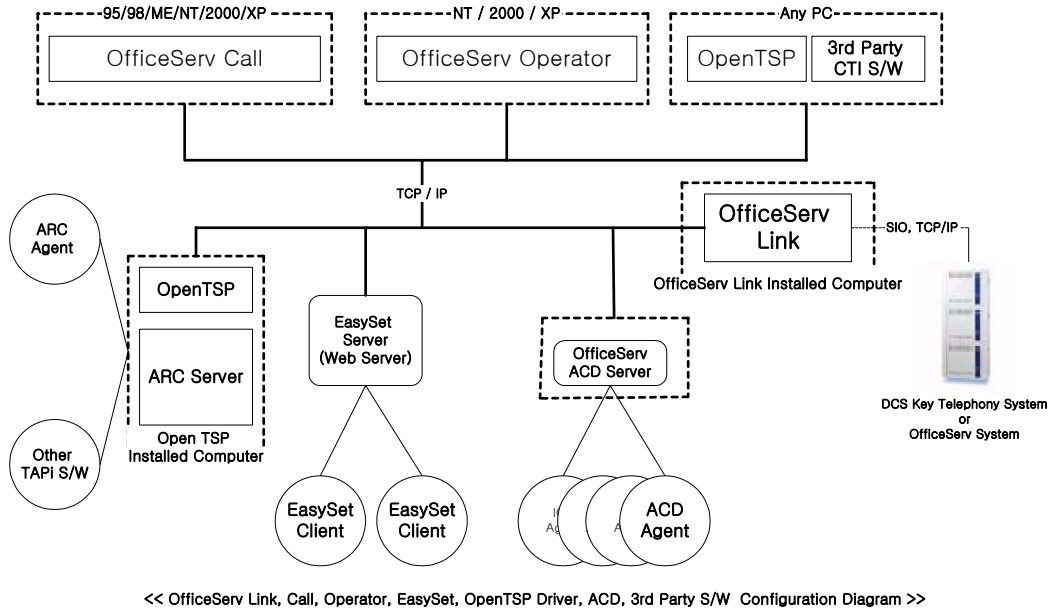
95/98/ME/NT/2000/XP

OfficeServ Call

NT / 2000 / XP

OfficeServ Operator

Any PC

OpenTSP

3rd Party CTI S/W

TCP / IP

OfficeServ Link

SIO, TCP/IP

OfficeServ Link Installed Computer

ARC Agent

OpenTSP

ARC Server

Open TSP Installed Computer

Other TAPi S/W

EasySet Server (Web Server)

OfficeServ ACD Server

DCS Key Telephony System or OfficeServ System

EasySet Client

EasySet Client

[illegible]

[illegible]

ACD Agent

<< OfficeServ Link, Call, Operator, EasySet, OpenTSP Driver, ACD, 3rd Party S/W Configuration Diagram >>